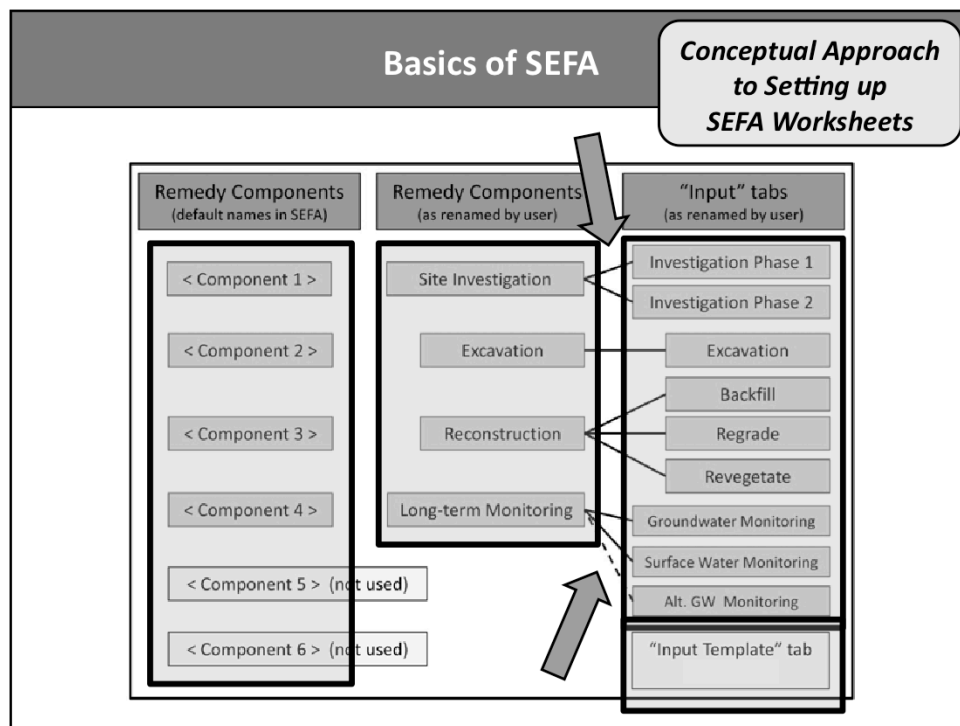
Basics of SEFA

Conceptual Approach to Setting up SEFA Worksheets

Remedy Components
(default names in SEFA)

Remedy Components
(as renamed by user)

"Input" tabs
(as renamed by user)

< Component 1 >

< Component 2 >

< Component 3 >

< Component 4 >

< Component 5 > (not used)

< Component 6 > (not used)

Site Investigation

Excavation

Reconstruction

Long-term Monitoring

Investigation Phase 1

Investigation Phase 2

Excavation

Backfill

Regrade

Revegetate

Groundwater Monitoring

Surface Water Monitoring

Alt. GW Monitoring

"Input Template" tab